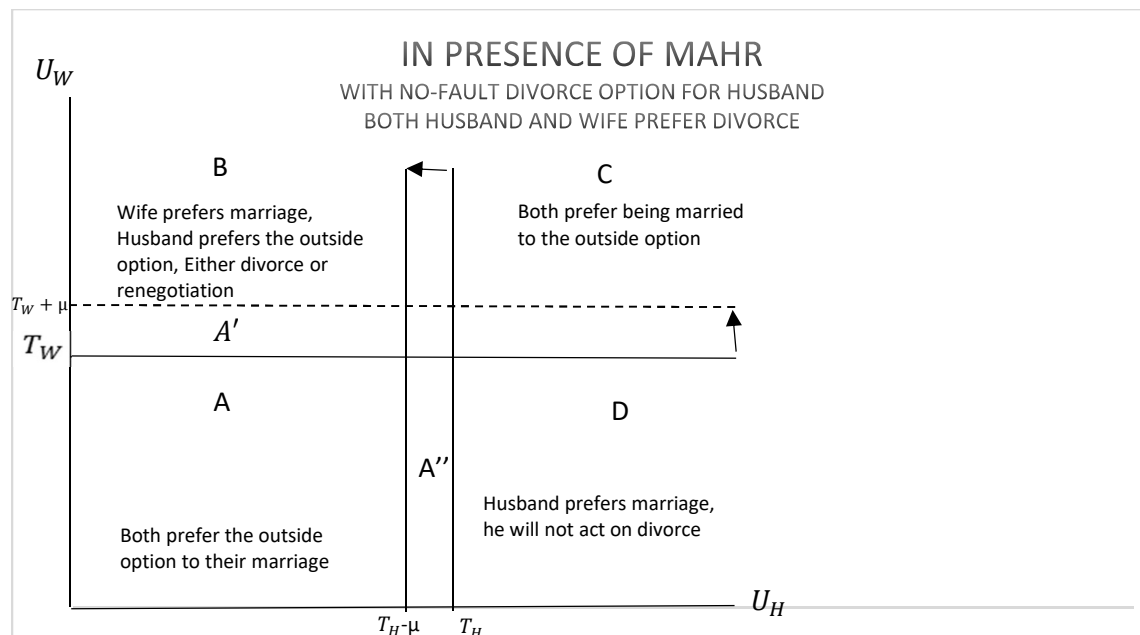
$U_W$

IN PRESENCE OF MAHR

WITH NO-FAULT DIVORCE OPTION FOR HUSBAND

BOTH HUSBAND AND WIFE PREFER DIVORCE

B

Wife prefers marriage, Husband prefers the outside option, Either divorce or renegotiation

C

Both prefer being married to the outside option

$T_W + \mu$

$A'$

$T_W$

A

D

A''

Husband prefers marriage, he will not act on divorce

Both prefer the outside option to their marriage

$U_H$

$T_H$-μ

$T_H$